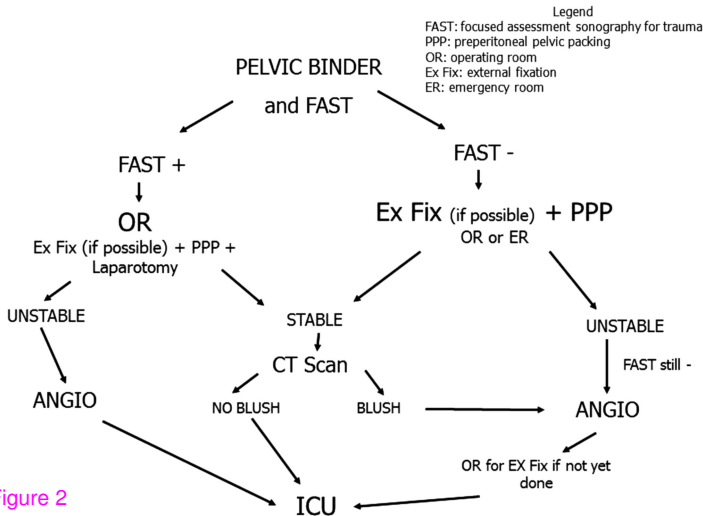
Legend
FAST: focused assessment sonography for trauma
PPP: preperitoneal pelvic packing
OR: operating room
Ex Fix: external fixation
ER: emergency room

PELVIC BINDER
and FAST

FAST +

OR
Ex Fix (if possible) + PPP + Laparotomy

FAST -

Ex Fix (if possible) + PPP
OR or ER

UNSTABLE

STABLE

UNSTABLE

CT Scan

FAST still -

ANGIO

NO BLUSH

BLUSH

ANGIO

OR for EX Fix if not yet done

igure 2

ICU